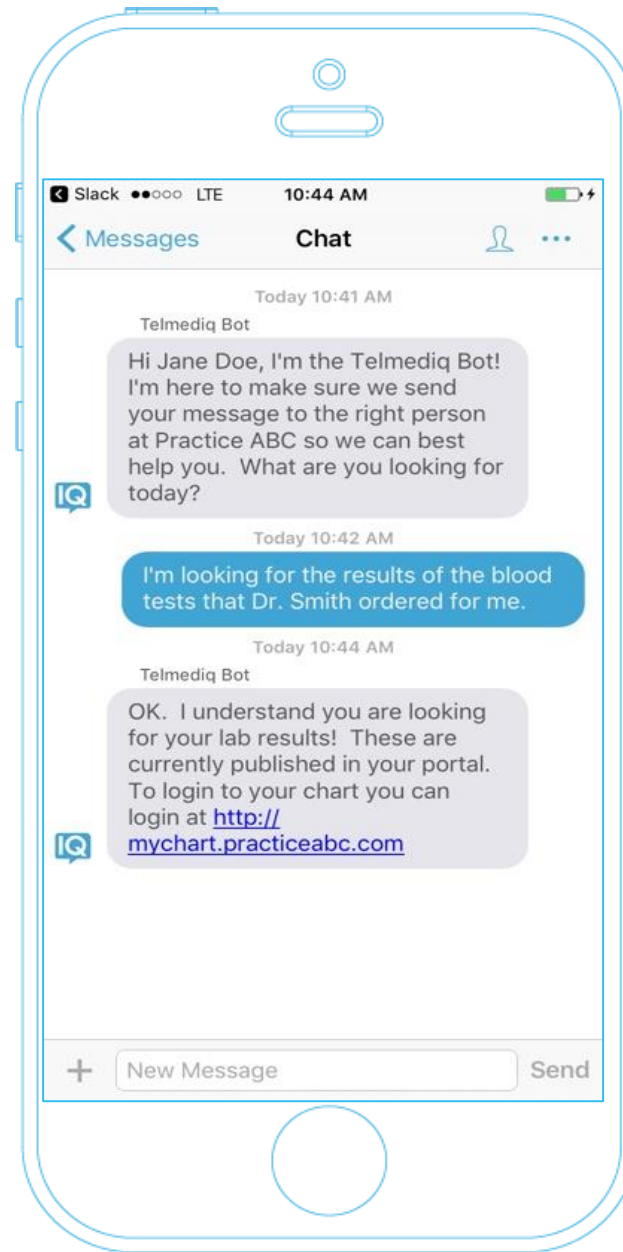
Slack ●●○○○ LTE 10:44 AM

Messages Chat •••

Today 10:41 AM

Telmediq Bot

IQ

Hi Jane Doe, I'm the Telmediq Bot! I'm here to make sure we send your message to the right person at Practice ABC so we can best help you. What are you looking for today?

Today 10:42 AM

I'm looking for the results of the blood tests that Dr. Smith ordered for me.

Today 10:44 AM

Telmediq Bot

IQ

OK. I understand you are looking for your lab results! These are currently published in your portal. To login to your chart you can login at http://mychart.practiceabc.com

+ New Message Send